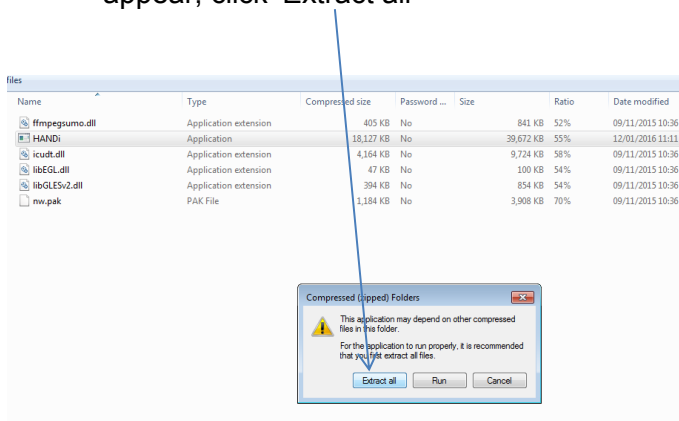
appear, click "Extract all"

files

| Name | Type | Compressed size | Password ... | Size | Ratio | Date modified |
|---|---|---|---|---|---|---|
| ffmpegsumo.dll | Application extension | 405 KB | No | 841 KB | 52% | 09/11/2015 10:36 |
| HANDi | Application | 18,127 KB | No | 39,672 KB | 55% | 12/01/2016 11:11 |
| icudt.dll | Application extension | 4,164 KB | No | 9,724 KB | 58% | 09/11/2015 10:36 |
| libEGL.dll | Application extension | 47 KB | No | 100 KB | 54% | 09/11/2015 10:36 |
| libGLESv2.dll | Application extension | 394 KB | No | 854 KB | 54% | 09/11/2015 10:36 |
| nw.pak | PAK File | 1,184 KB | No | 3,908 KB | 70% | 09/11/2015 10:36 |

Compressed (zipped) Folders

This application may depend on other compressed files in this folder.

For the application to run properly, it is recommended that you first extract all files.

Extract all | Run | Cancel